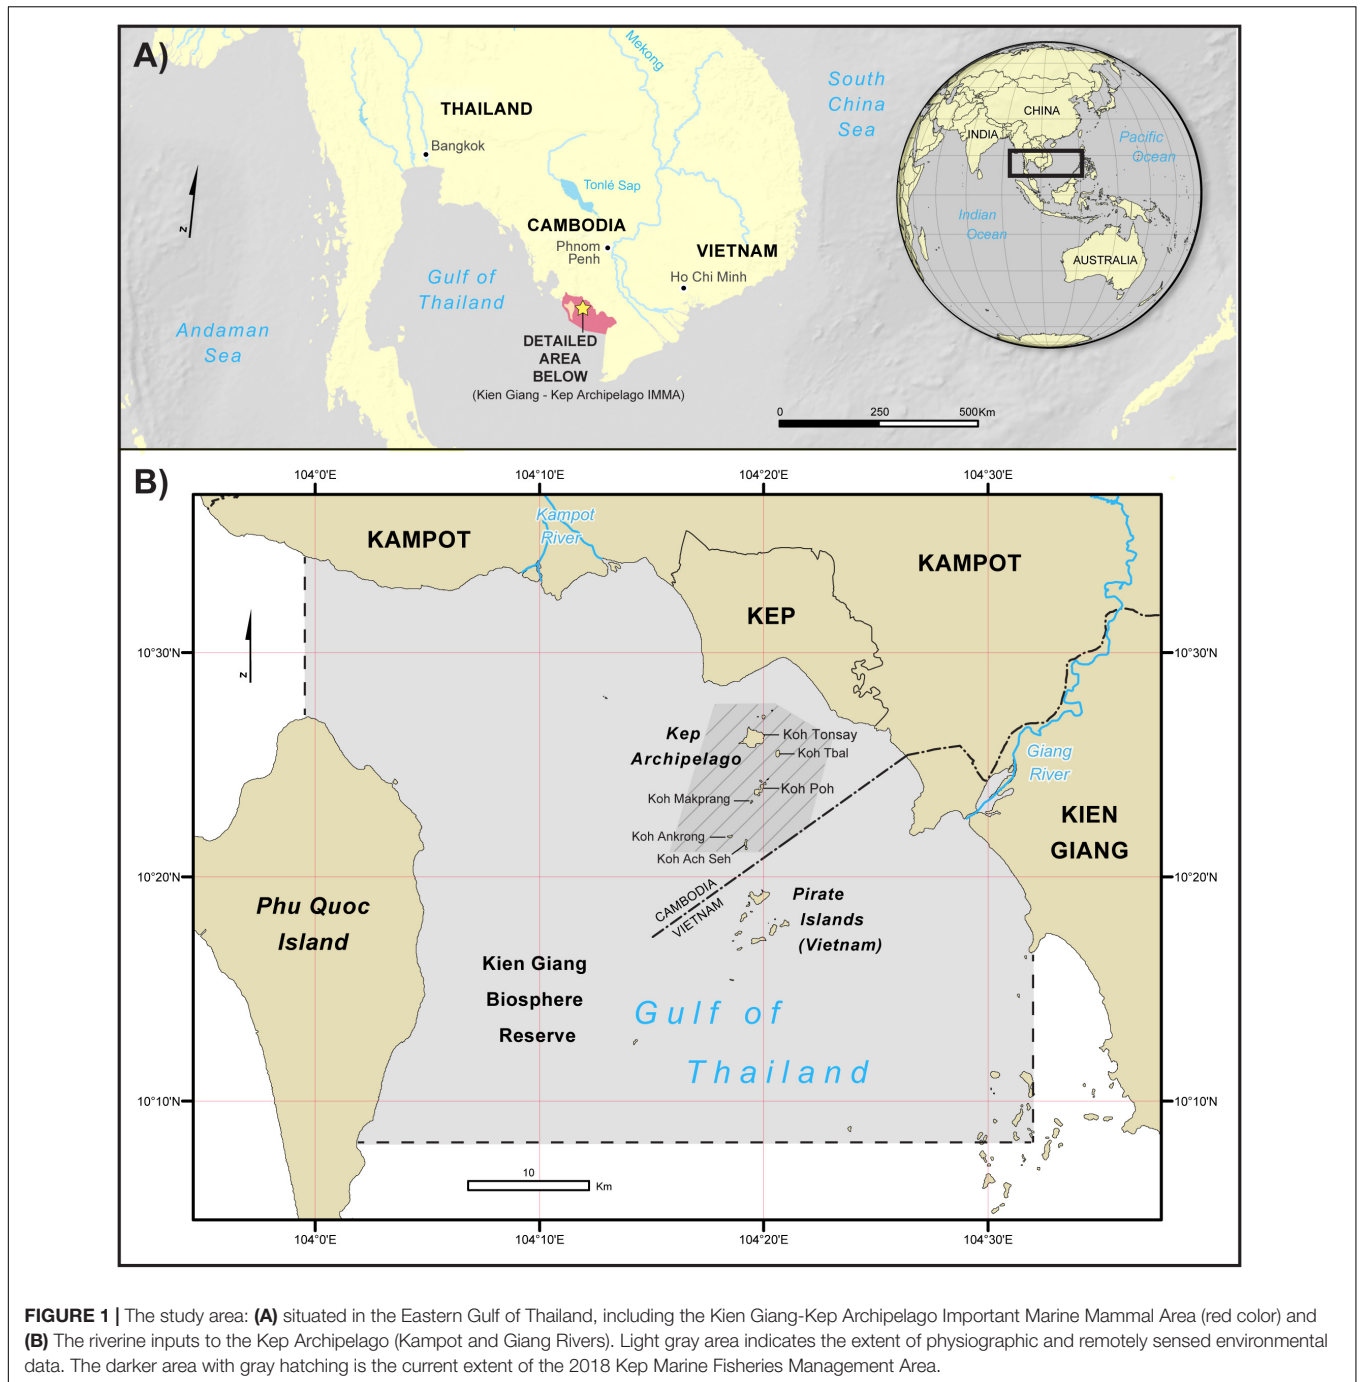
A)

Mekong

THAILAND

Bangkok

South China Sea

Tonlé Sap

CAMBODIA

Phnom Penh

VIETNAM

Ho Chi Minh

Gulf of Thailand

Andaman Sea

DETAILED AREA BELOW
(Kien Giang - Kep Archipelago IMMA)

0 250 500Km

N

CHINA

INDIA

Pacific Ocean

Indian Ocean

AUSTRALIA

B)

104°0'E 104°10'E 104°20'E 104°30'E

KAMPOT

Kampot River

KAMPOT

KEP

N

10°30'N 10°30'N

Kep Archipelago

Koh Tonsay

Koh Tbal

Koh Poh

Koh Makprang

Koh Ankrong

Koh Ach Seh

Giang River

KIEN GIANG

10°20'N 10°20'N

CAMBODIA VIETNAM

Pirate Islands (Vietnam)

Phu Quoc Island

Kien Giang Biosphere Reserve

Gulf of Thailand

10°10'N 10°10'N

10 Km

104°0'E 104°10'E 104°20'E 104°30'E

FIGURE 1 | The study area: (A) situated in the Eastern Gulf of Thailand, including the Kien Giang-Kep Archipelago Important Marine Mammal Area (red color) and (B) The riverine inputs to the Kep Archipelago (Kampot and Giang Rivers). Light gray area indicates the extent of physiographic and remotely sensed environmental data. The darker area with gray hatching is the current extent of the 2018 Kep Marine Fisheries Management Area.